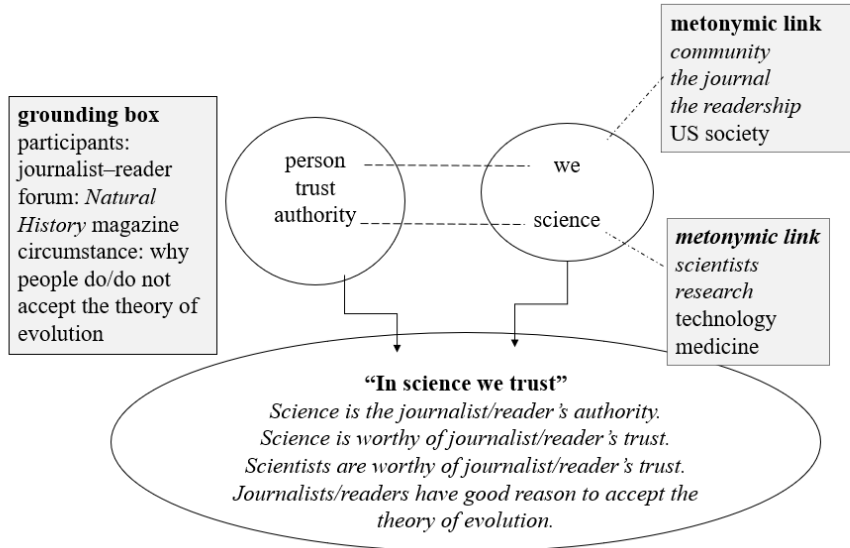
grounding box
participants: journalist–reader
forum: *Natural History* magazine
circumstance: why people do/do not accept the theory of evolution

person
trust
authority

we

science

metonymic link
*community*
*the journal*
*the readership*
US society

***metonymic link***
*scientists*
*research*
technology
medicine

**"In science we trust"**
*Science is the journalist/reader's authority.*
*Science is worthy of journalist/reader's trust.*
*Scientists are worthy of journalist/reader's trust.*
*Journalists/readers have good reason to accept the theory of evolution.*